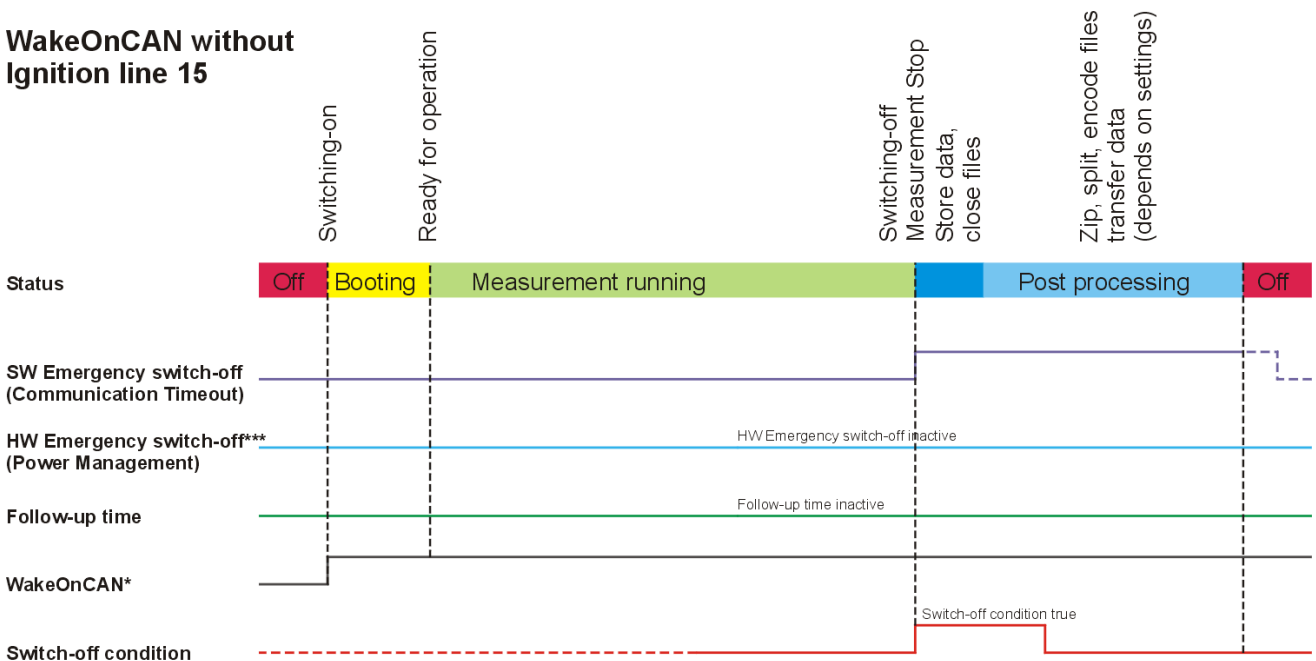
WakeOnCAN without Ignition line 15

Switching-on

Ready for operation

Switching-off Measurement Stop

Store data, close files

Zip, split, encode files transfer data (depends on settings)

Status

Off

Booting

Measurement running

Post processing

Off

SW Emergency switch-off (Communication Timeout)

HW Emergency switch-off*** (Power Management)

HW Emergency switch-off inactive

Follow-up time

Follow-up time inactive

WakeOnCAN*

Switch-off condition true

Switch-off condition